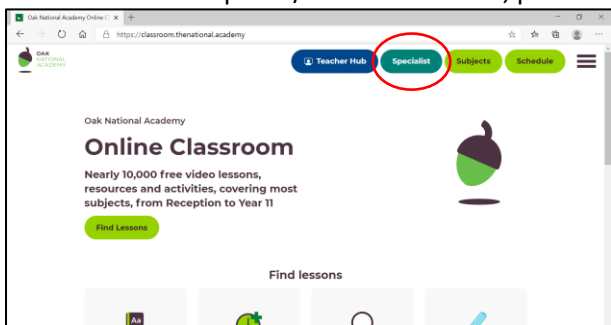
Oak National Academy Online C ×

https://classroom.thenational.academy

OAK NATIONAL ACADEMY

Teacher Hub

Specialist

Subjects

Schedule

Oak National Academy

Online Classroom

Nearly 10,000 free video lessons, resources and activities, covering most subjects, from Reception to Year 11

Find Lessons

Find lessons